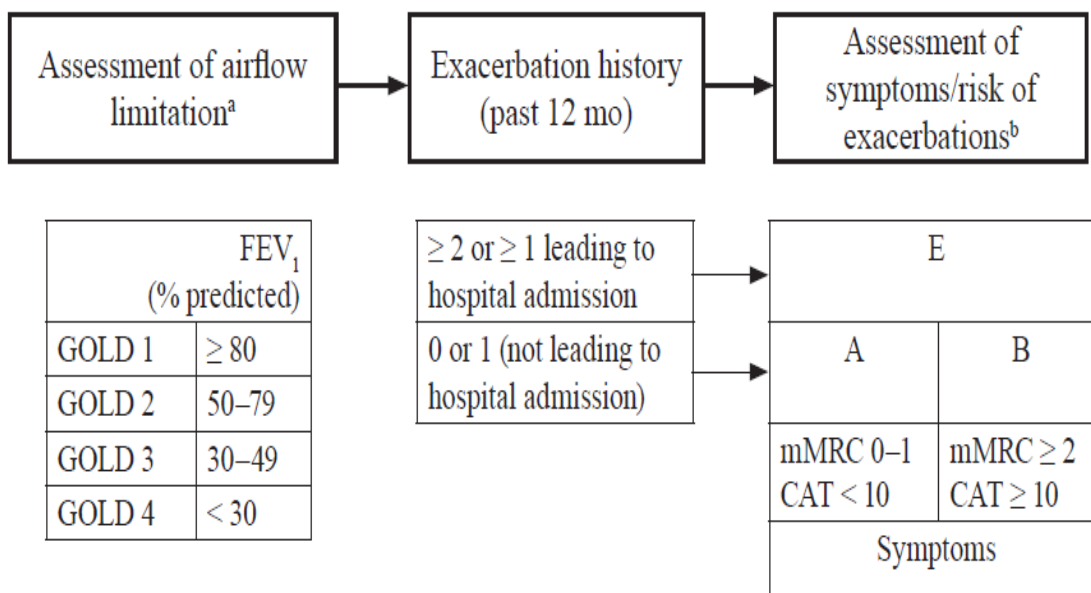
Assessment of airflow limitation$^a$

Exacerbation history (past 12 mo)

Assessment of symptoms/risk of exacerbations$^b$

| FEV$_1$ (% predicted) | |
|---|---|
| GOLD 1 | $\geq 80$ |
| GOLD 2 | 50–79 |
| GOLD 3 | 30–49 |
| GOLD 4 | $< 30$ |

| |
|---|
| $\geq 2$ or $\geq 1$ leading to hospital admission |
| 0 or 1 (not leading to hospital admission) |

| E | |
|---|---|
| A | B |
| mMRC 0–1 CAT < 10 | mMRC $\geq 2$ CAT $\geq 10$ |
| Symptoms | |